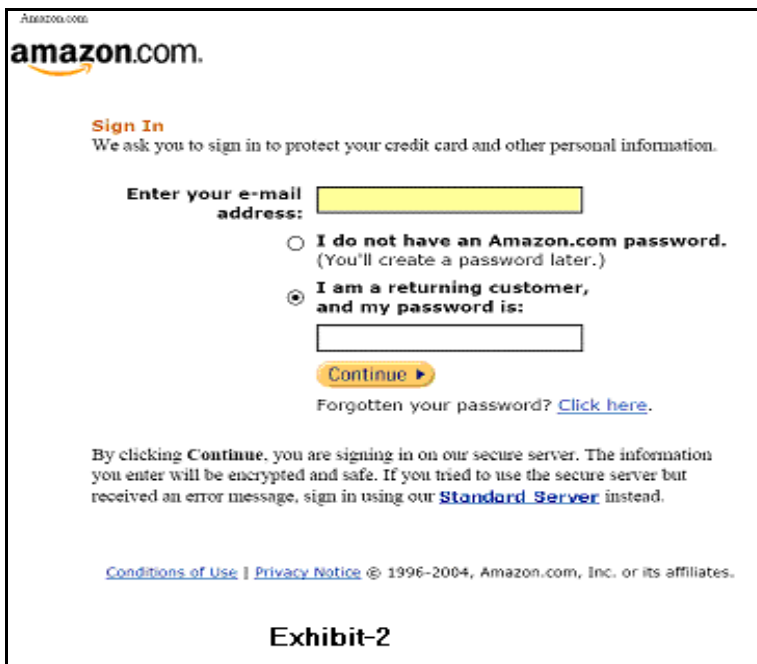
Amazon.com

amazon.com.

Sign In
We ask you to sign in to protect your credit card and other personal information.

Enter your e-mail address:

I do not have an Amazon.com password. (You'll create a password later.)

I am a returning customer, and my password is:

Continue ▸

Forgotten your password? Click here.

By clicking Continue, you are signing in on our secure server. The information you enter will be encrypted and safe. If you tried to use the secure server but received an error message, sign in using our Standard Server instead.

Conditions of Use | Privacy Notice © 1996-2004, Amazon.com, Inc. or its affiliates.

Exhibit-2